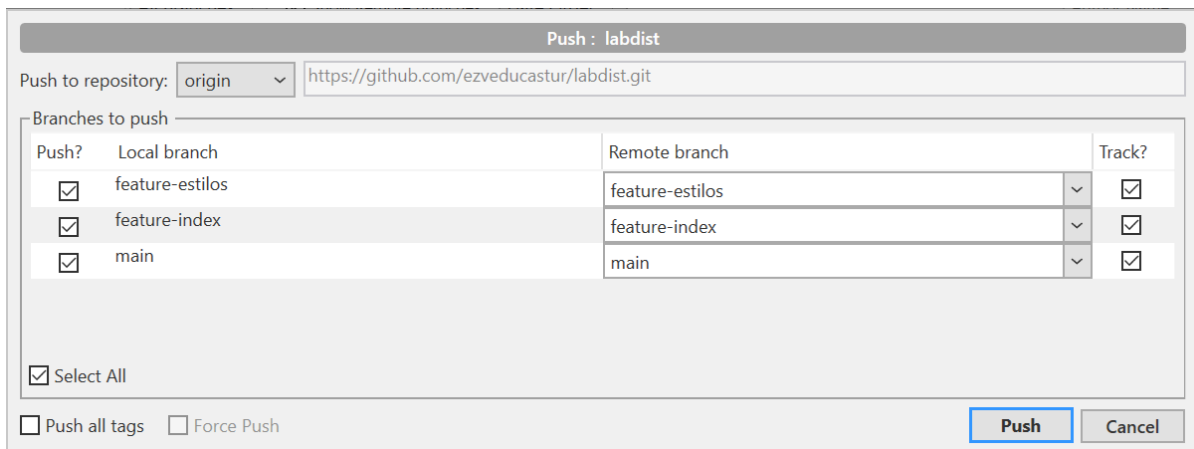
Push : labdist

Push to repository: origin https://github.com/ezveducastur/labdist.git

Branches to push

| Push? | Local branch | Remote branch | Track? |
|---|---|---|---|
| ☑ | feature-estilos | feature-estilos | ☑ |
| ☑ | feature-index | feature-index | ☑ |
| ☑ | main | main | ☑ |

☑ Select All

☐ Push all tags ☐ Force Push

Push Cancel